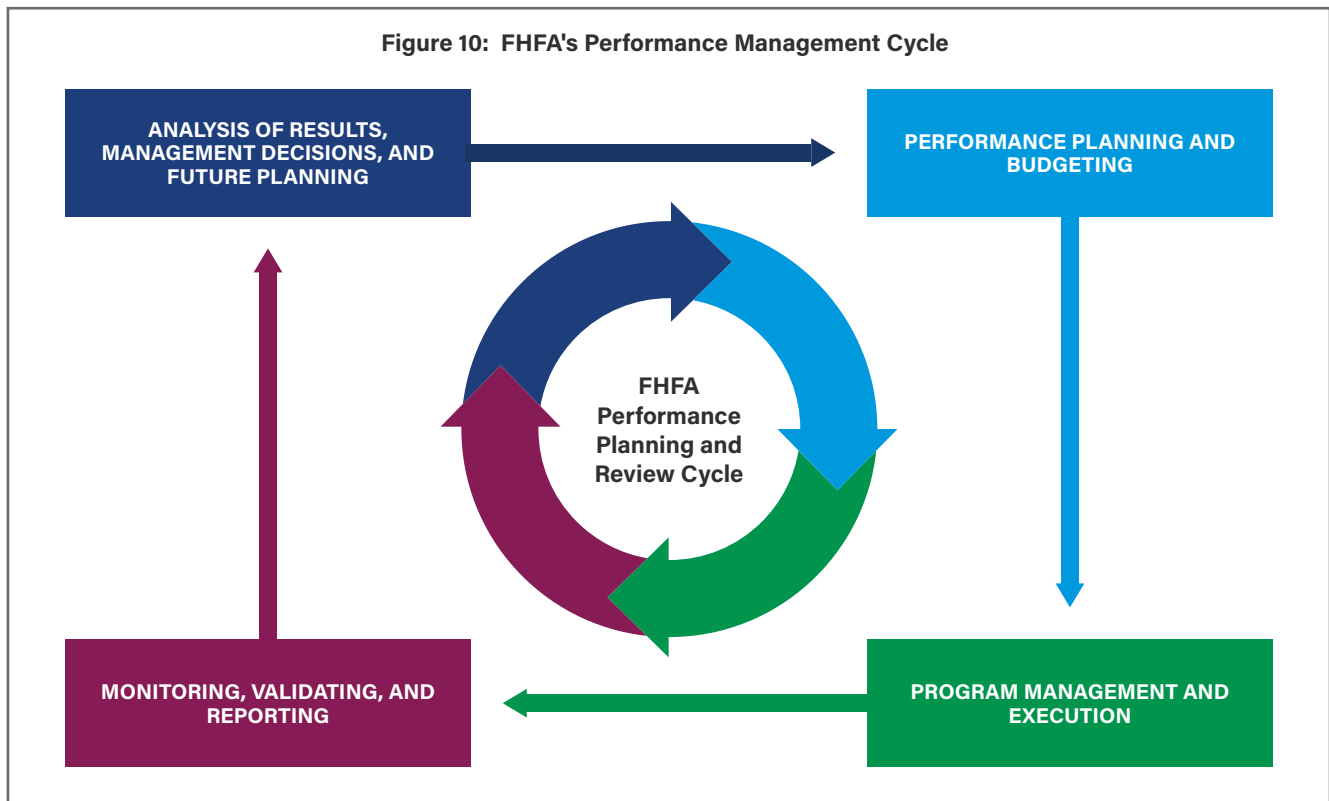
Figure 10: FHFA's Performance Management Cycle

ANALYSIS OF RESULTS, MANAGEMENT DECISIONS, AND FUTURE PLANNING

PERFORMANCE PLANNING AND BUDGETING

FHFA Performance Planning and Review Cycle

MONITORING, VALIDATING, AND REPORTING

PROGRAM MANAGEMENT AND EXECUTION